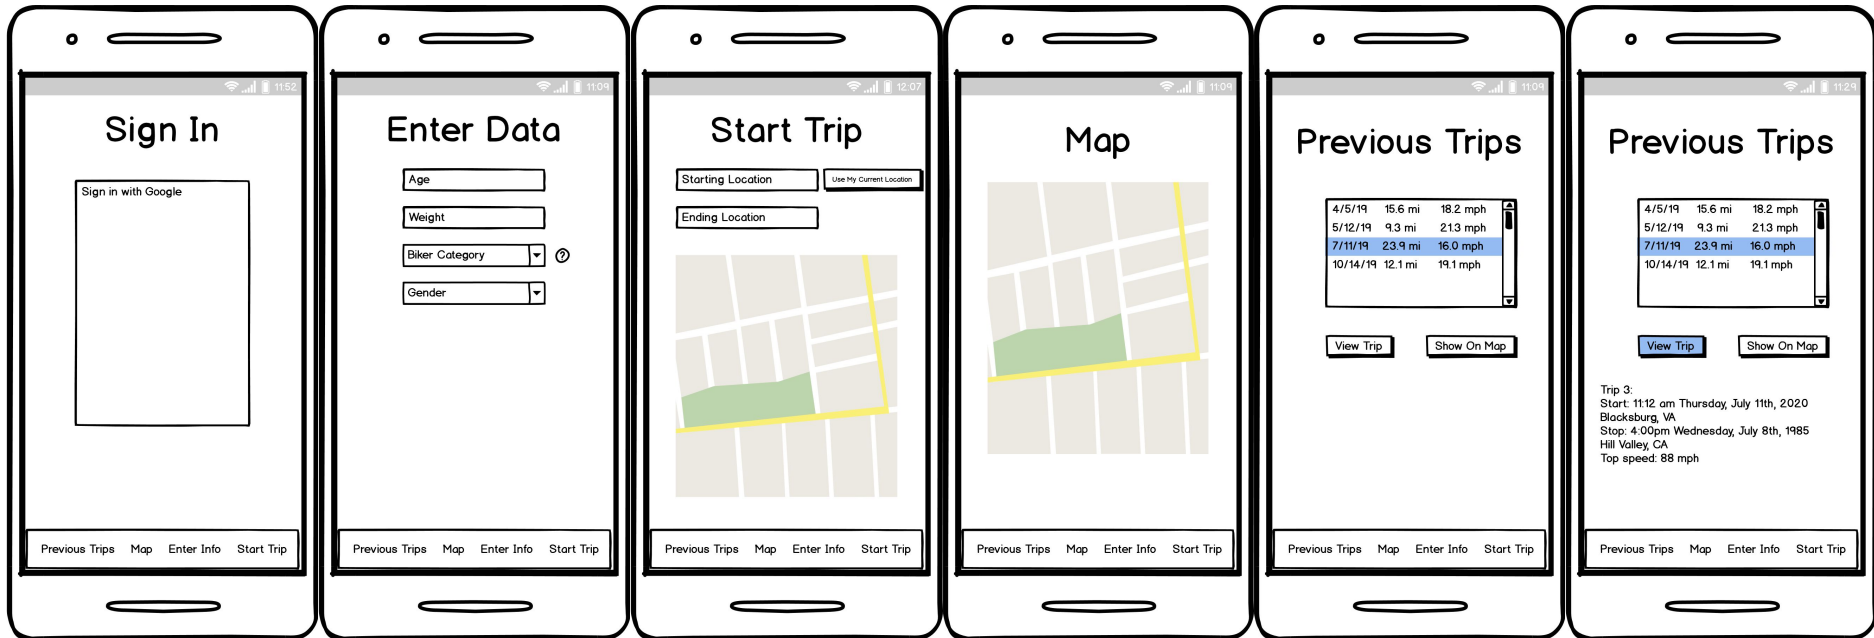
11:52

Sign In

Sign in with Google

Previous Trips Map Enter Info Start Trip

11:09

Enter Data

Age

Weight

Biker Category

Gender

Previous Trips Map Enter Info Start Trip

12:07

Start Trip

Starting Location

Use My Current Location

Ending Location

Previous Trips Map Enter Info Start Trip

11:09

Map

Previous Trips Map Enter Info Start Trip

11:09

Previous Trips

| | | |
|---|---|---|
| 4/5/19 | 15.6 mi | 18.2 mph |
| 5/12/19 | 9.3 mi | 21.3 mph |
| 7/11/19 | 23.9 mi | 16.0 mph |
| 10/14/19 | 12.1 mi | 19.1 mph |

View Trip

Show On Map

Previous Trips Map Enter Info Start Trip

11:29

Previous Trips

| | | |
|---|---|---|
| 4/5/19 | 15.6 mi | 18.2 mph |
| 5/12/19 | 9.3 mi | 21.3 mph |
| 7/11/19 | 23.9 mi | 16.0 mph |
| 10/14/19 | 12.1 mi | 19.1 mph |

View Trip

Show On Map

Trip 3:
Start: 11:12 am Thursday, July 11th, 2020
Blacksburg, VA
Stop: 4:00pm Wednesday, July 8th, 1985
Hill Valley, CA
Top speed: 88 mph

Previous Trips Map Enter Info Start Trip